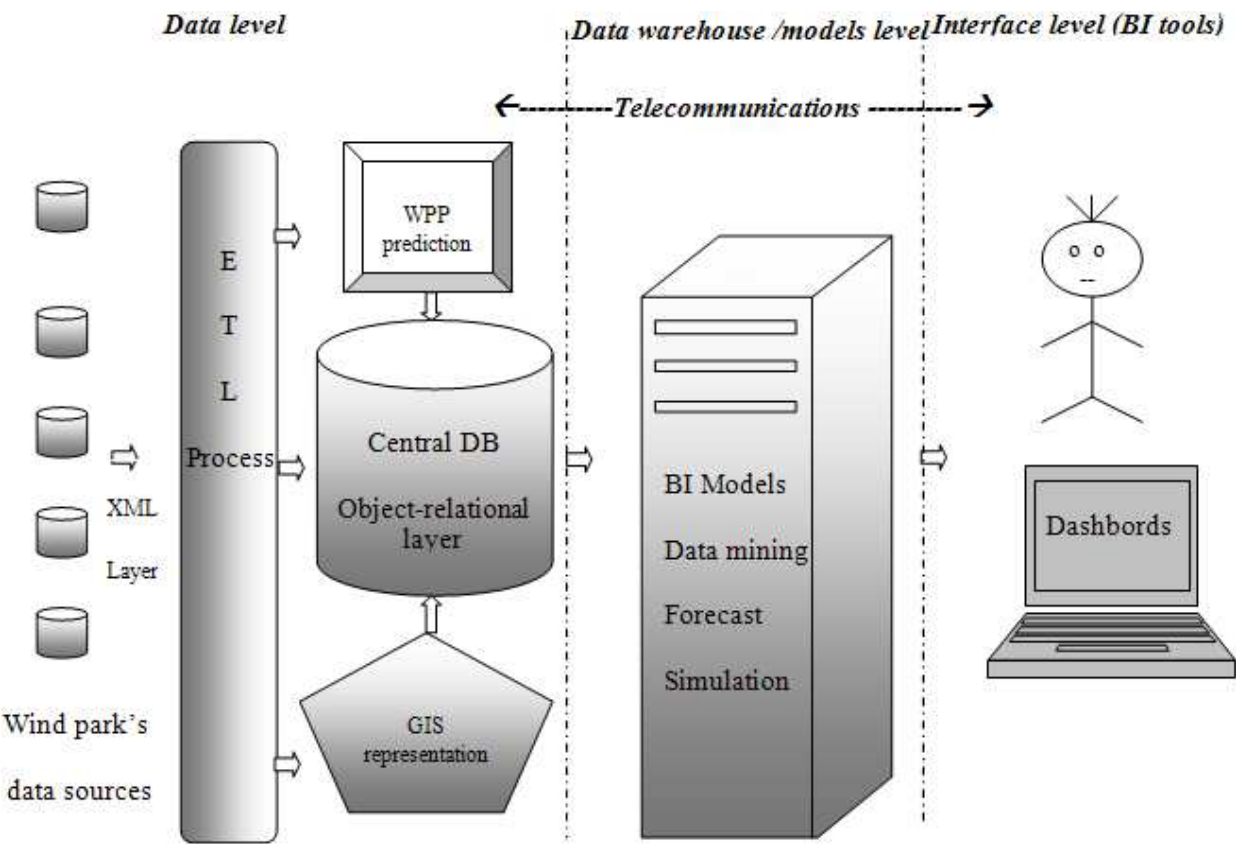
Data level

Data warehouse /models level

Interface level (BI tools)

←----------Telecommunications ----------→

E
T
L
Process

WPP prediction

Central DB

Object-relational layer

GIS representation

XML

Layer

Wind park's

data sources

BI Models

Data mining

Forecast

Simulation

Dashbords